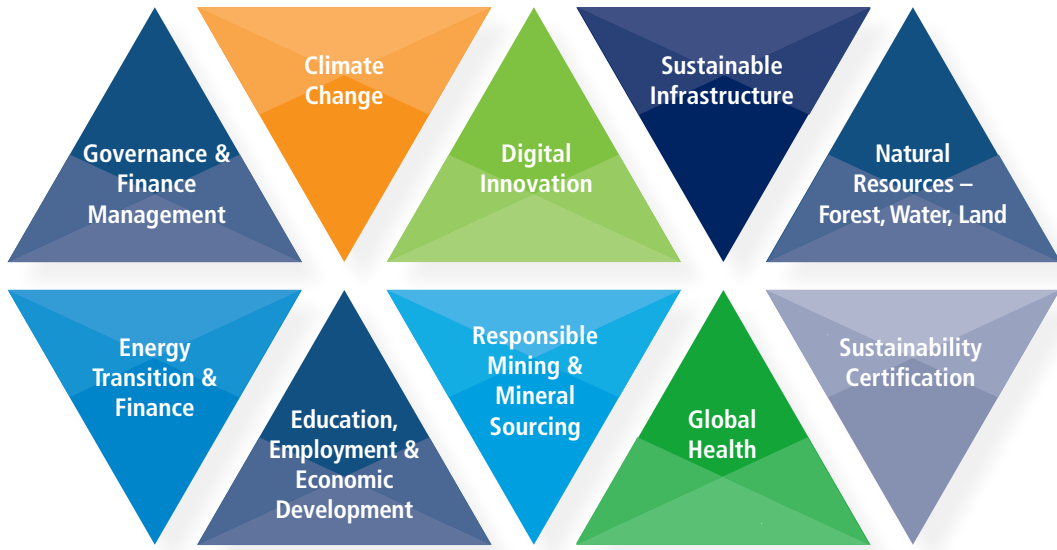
Governance & Finance Management

Climate Change

Digital Innovation

Sustainable Infrastructure

Natural Resources – Forest, Water, Land

Energy Transition & Finance

Education, Employment & Economic Development

Responsible Mining & Mineral Sourcing

Global Health

Sustainability Certification